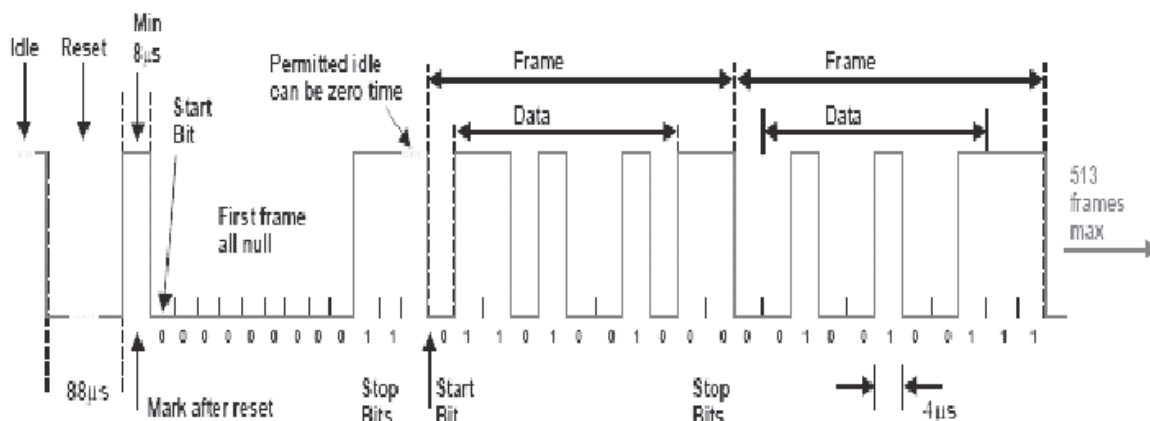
Idle

Reset

Min $8\mu s$

Start Bit

Permitted idle can be zero time

Frame

Data

Frame

Data

513 frames max

First frame all null

0 0 0 0 0 0 0 0 0 1 1

0 1 1 0 1 0 0 1 0 0 0

0 0 1 1 0 0 1 0 0 1 1

$88\mu s$

Mark after reset

Stop Bits

Start Bit

Stop Bits

$4\mu s$